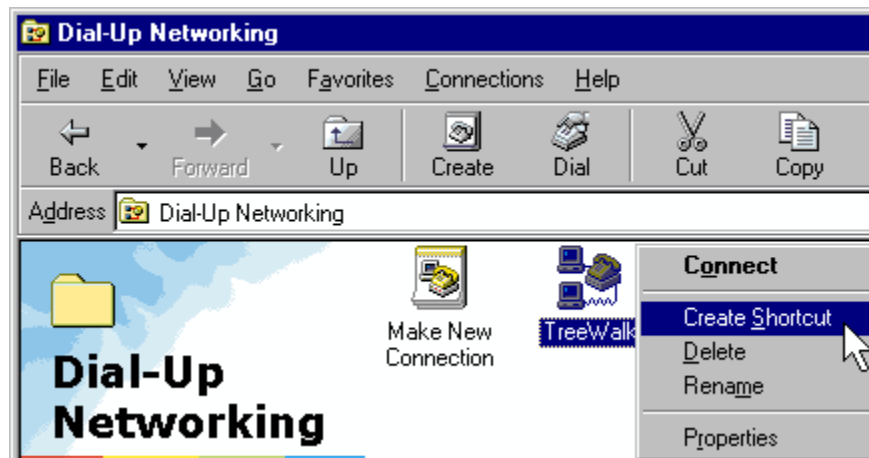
Dial-Up Networking

File Edit View Go Favorites Connections Help

Back Forward Up Create Dial Cut Copy

Address Dial-Up Networking

Dial-Up Networking

Make New Connection

TreeWalk

Connect
Create Shortcut
Delete
Rename
Properties